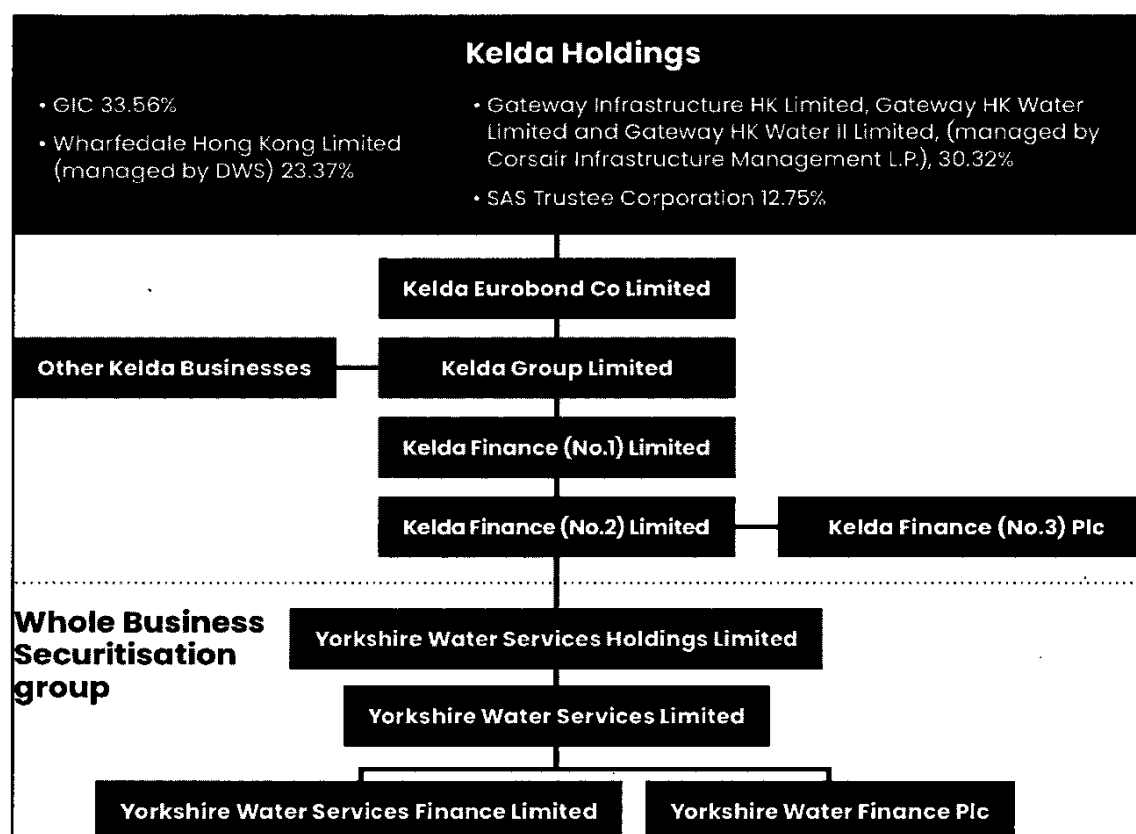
Kelda Holdings

• GIC 33.56%

• Wharfedale Hong Kong Limited (managed by DWS) 23.37%

• Gateway Infrastructure HK Limited, Gateway HK Water Limited and Gateway HK Water II Limited, (managed by Corsair Infrastructure Management L.P.), 30.32%

• SAS Trustee Corporation 12.75%

Kelda Eurobond Co Limited

Other Kelda Businesses

Kelda Group Limited

Kelda Finance (No.1) Limited

Kelda Finance (No.2) Limited

Kelda Finance (No.3) Plc

Whole Business Securitisation group

Yorkshire Water Services Holdings Limited

Yorkshire Water Services Limited

Yorkshire Water Services Finance Limited

Yorkshire Water Finance Plc